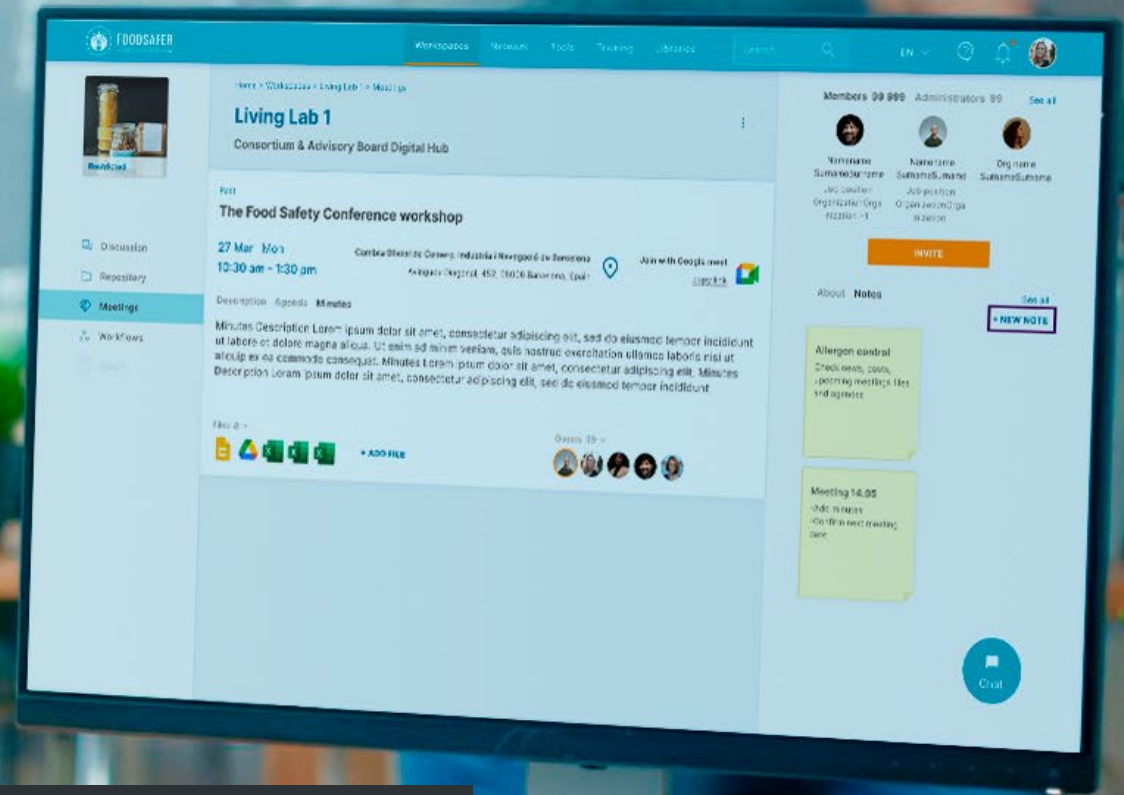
FOODSAFER

Workspaces Network Tools Training Libraries Search EN

Restricted

Discussion
Repository
Meetings
Workflows

Home > Workspaces > Living Lab 1 > Meetings

Living Lab 1

Consortium & Advisory Board Digital Hub

Post

The Food Safety Conference workshop

27 Mar Mon
10:30 am - 1:30 pm

Cambra Oficial de Comerç, Indústria i Navegació de Barcelona
Avinguda Diagonal, 452, 08006 Barcelona, Spain

Join with Google meet
Copy link

Description Agenda Minutes

Minutes Description Lorem ipsum dolor sit amet, consectetur adipiscing elit, sed do eiusmod tempor incididunt ut labore et dolore magna aliqua. Ut enim ad minim veniam, quis nostrud exercitation ullamco laboris nisi ut aliquip ex ea commodo consequat. Minutes Lorem ipsum dolor sit amet, consectetur adipiscing elit. Minutes Description Lorem ipsum dolor sit amet, consectetur adipiscing elit, sed do eiusmod tempor incididunt

Files 8

+ ADD FILE

Guests 35

Members 99 999 Administrators 99 See all

Namename SurnameSurname Job position Organization Organization +1

Namename SurnameSurname Job position Organization Organization

Org name SurnameSurname

INVITE

About Notes

See all

+ NEW NOTE

Allergen control
Check news, costs, upcoming meetings files and agendas

Meeting 14.05
-Add minutes
-Confirm next meeting date

Chat